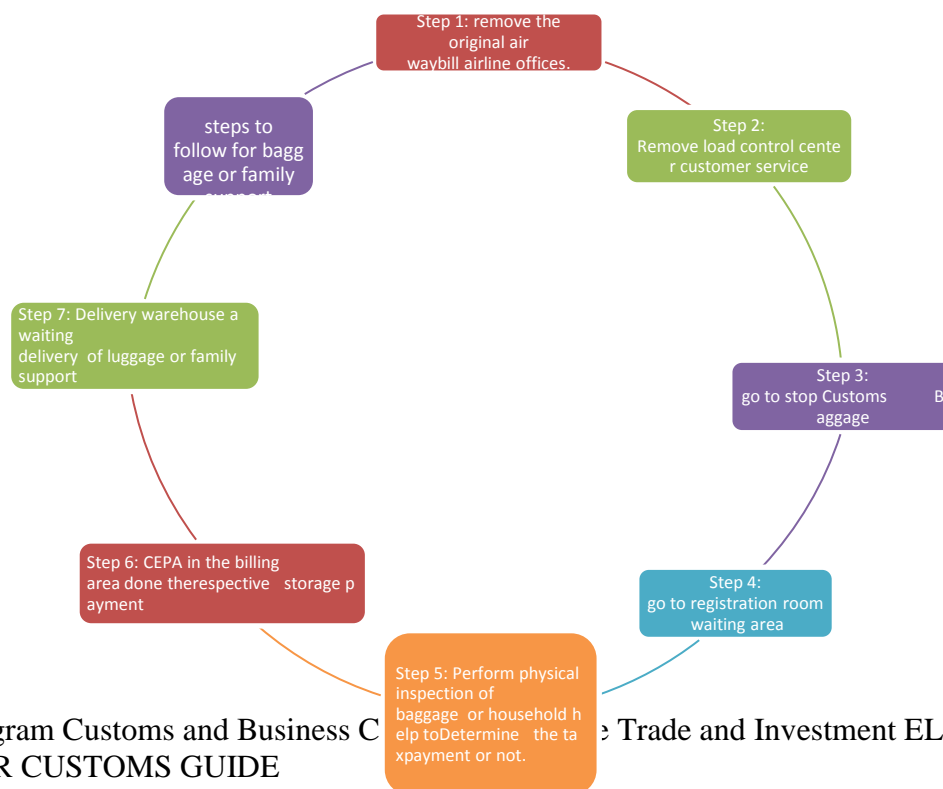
Step 1: remove the original air waybill airline offices.

Step 2: Remove load control cente r customer service

Step 3: go to stop Customs B aggage

Step 4: go to registration room waiting area

Step 5: Perform physical inspection of baggage or household h elp toDetermine the ta xpayment or not.

Step 6: CEPA in the billing area done therespective storage p ayment

Step 7: Delivery warehouse a waiting delivery of luggage or family support

steps to follow for bagg age or family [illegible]

gram Customs and Business C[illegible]e Trade and Investment EL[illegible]
R CUSTOMS GUIDE